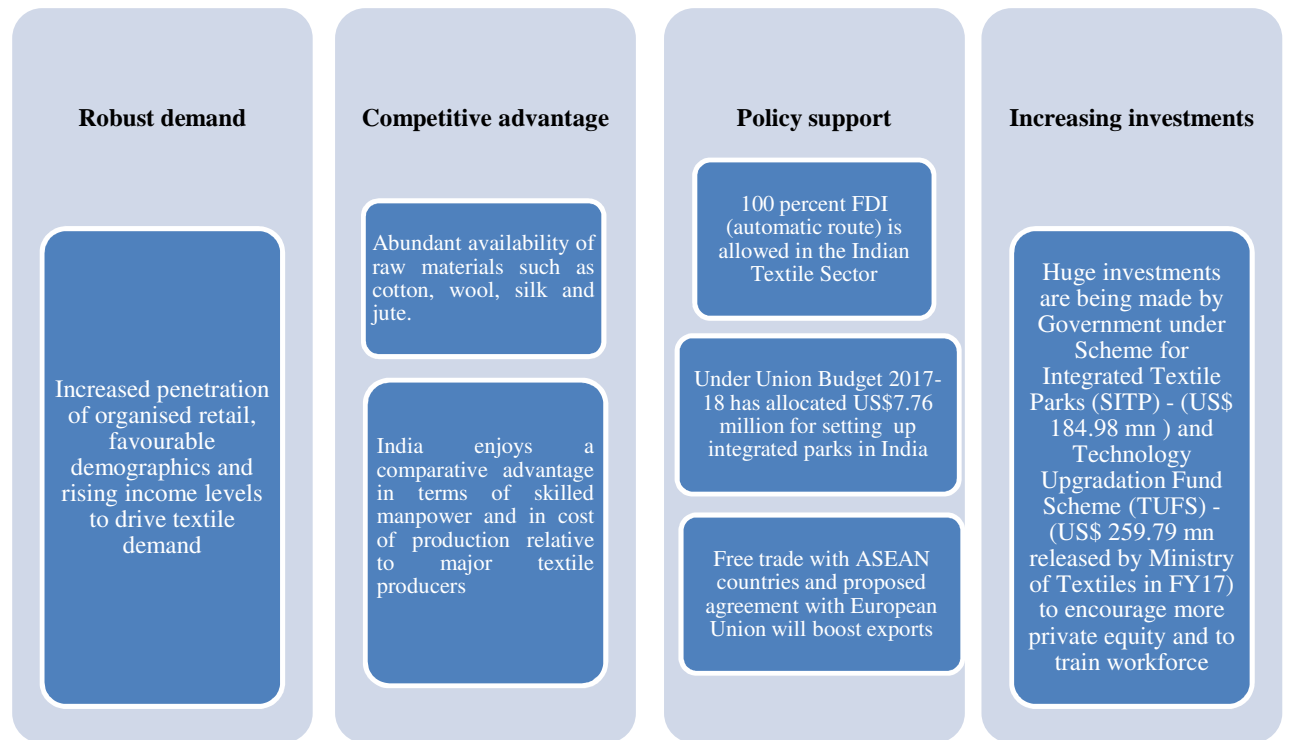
Robust demand

Increased penetration of organised retail, favourable demographics and rising income levels to drive textile demand

Competitive advantage

Abundant availability of raw materials such as cotton, wool, silk and jute.

India enjoys a comparative advantage in terms of skilled manpower and in cost of production relative to major textile producers

Policy support

100 percent FDI (automatic route) is allowed in the Indian Textile Sector

Under Union Budget 2017-18 has allocated US$7.76 million for setting up integrated parks in India

Free trade with ASEAN countries and proposed agreement with European Union will boost exports

Increasing investments

Huge investments are being made by Government under Scheme for Integrated Textile Parks (SITP) - (US$ 184.98 mn ) and Technology Upgradation Fund Scheme (TUFS) - (US$ 259.79 mn released by Ministry of Textiles in FY17) to encourage more private equity and to train workforce